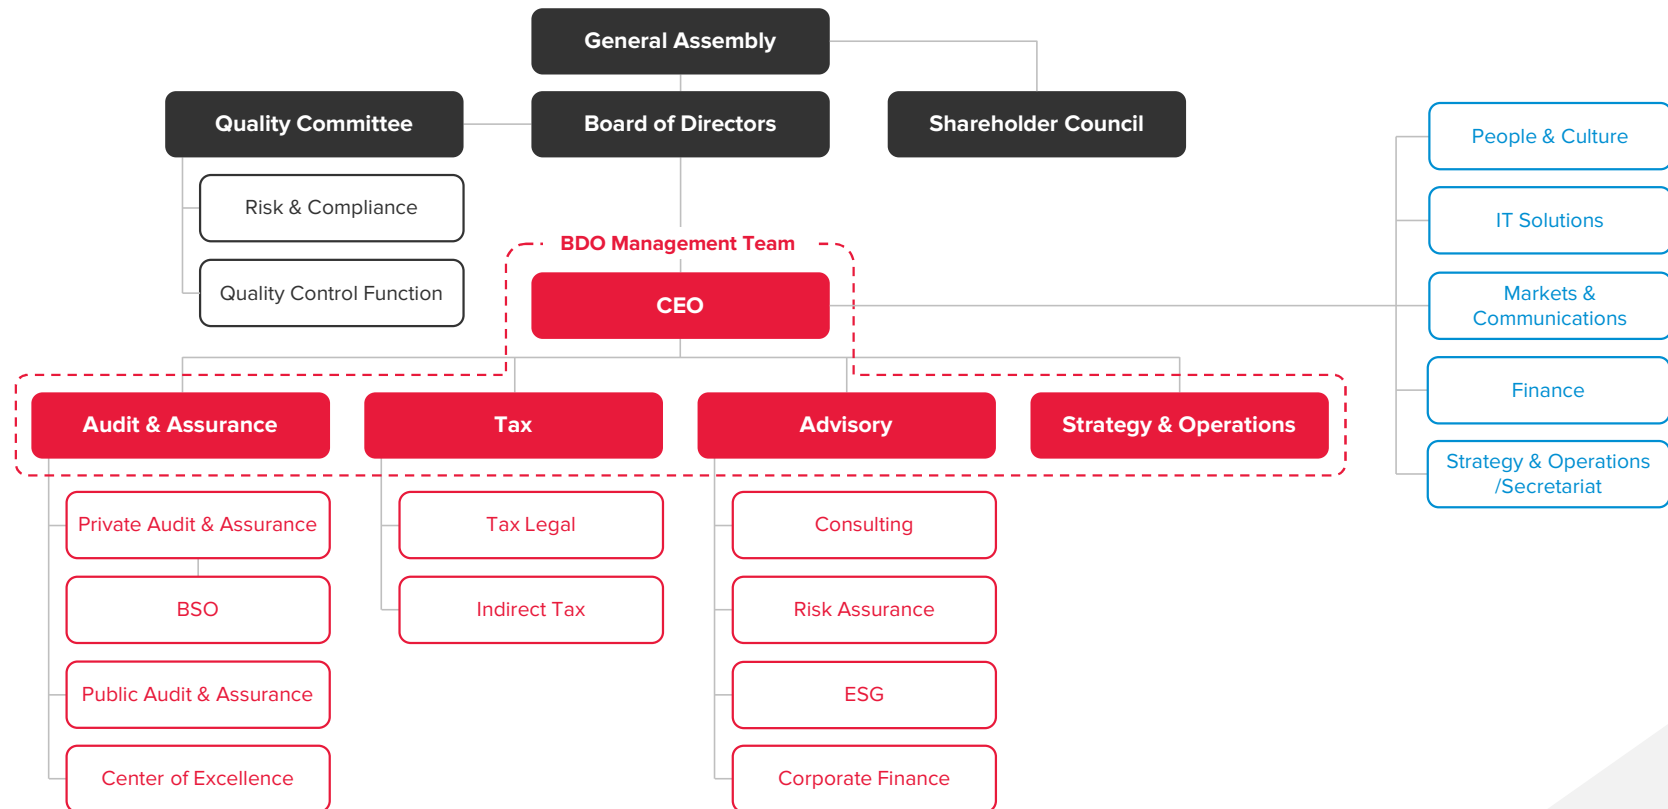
General Assembly

Quality Committee

Board of Directors

Shareholder Council

Risk & Compliance

Quality Control Function

BDO Management Team

CEO

People & Culture

IT Solutions

Markets & Communications

Finance

Strategy & Operations /Secretariat

Audit & Assurance

Tax

Advisory

Strategy & Operations

Private Audit & Assurance

BSO

Public Audit & Assurance

Center of Excellence

Tax Legal

Indirect Tax

Consulting

Risk Assurance

ESG

Corporate Finance